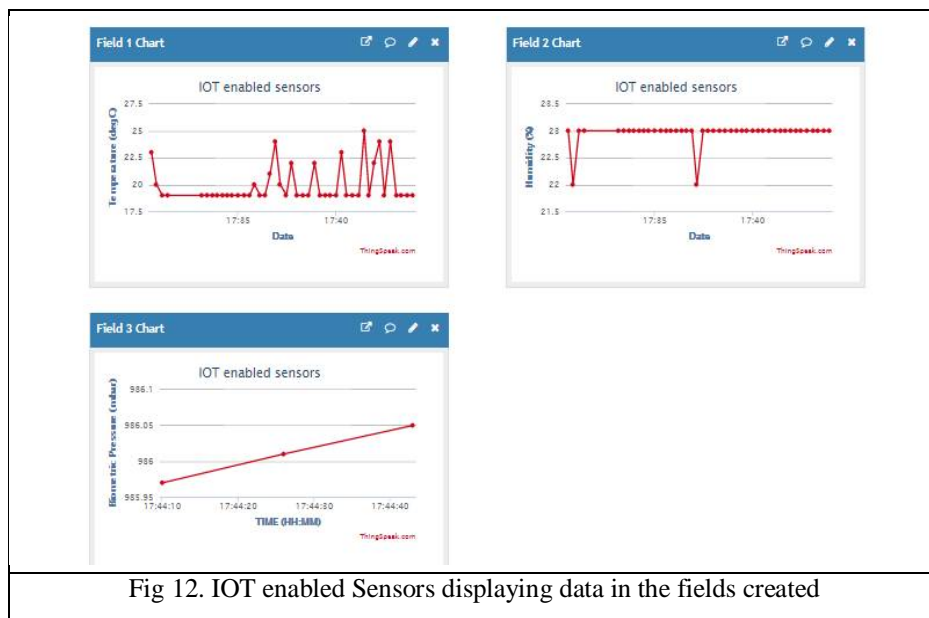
Field 1 Chart

IOT enabled sensors

Temperature (degC)

27.5
25
22.5
20
17.5

17:35
17:40

Date

ThingSpeak.com

Field 2 Chart

IOT enabled sensors

Humidity (%)

23.5
23
22.5
22
21.5

17:35
17:40

Date

ThingSpeak.com

Field 3 Chart

IOT enabled sensors

Barometric Pressure (mbar)

986.1
986.05
986
985.95

17:44:10
17:44:20
17:44:30
17:44:40

TIME (HH:MM)

ThingSpeak.com

Fig 12. IOT enabled Sensors displaying data in the fields created